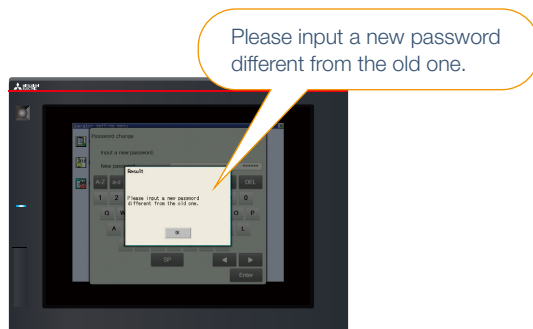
Please input a new password different from the old one.

Password change

Input a new password

New password

******

A-Z

a-z

DEL

1

2

0

Q

W

O

P

A

L

Result

Please input a new password different from the old one.

OK

SP

Enter